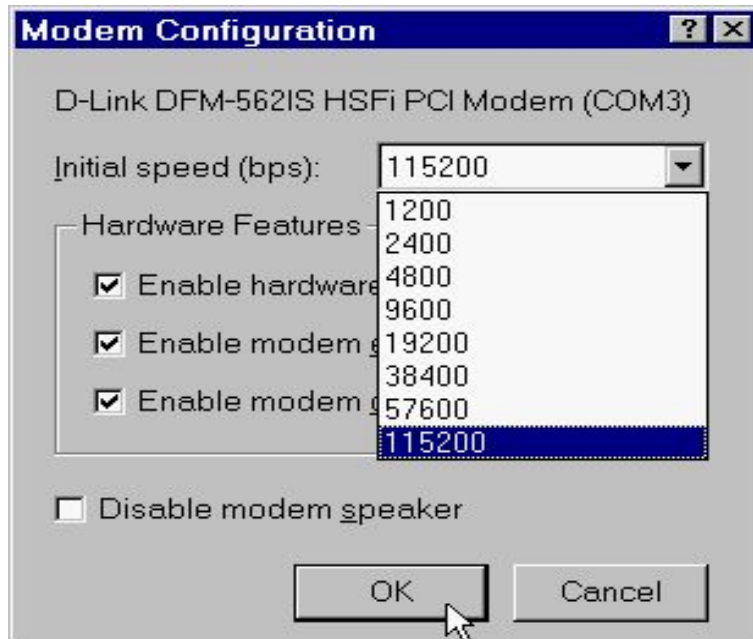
Modem Configuration ? X

D-Link DFM-562IS HSFi PCI Modem (COM3)

Initial speed (bps): 115200

Hardware Features

Enable hardware

Enable modem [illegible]

Enable modem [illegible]

1200
2400
4800
9600
19200
38400
57600
115200

Disable modem speaker

OK Cancel